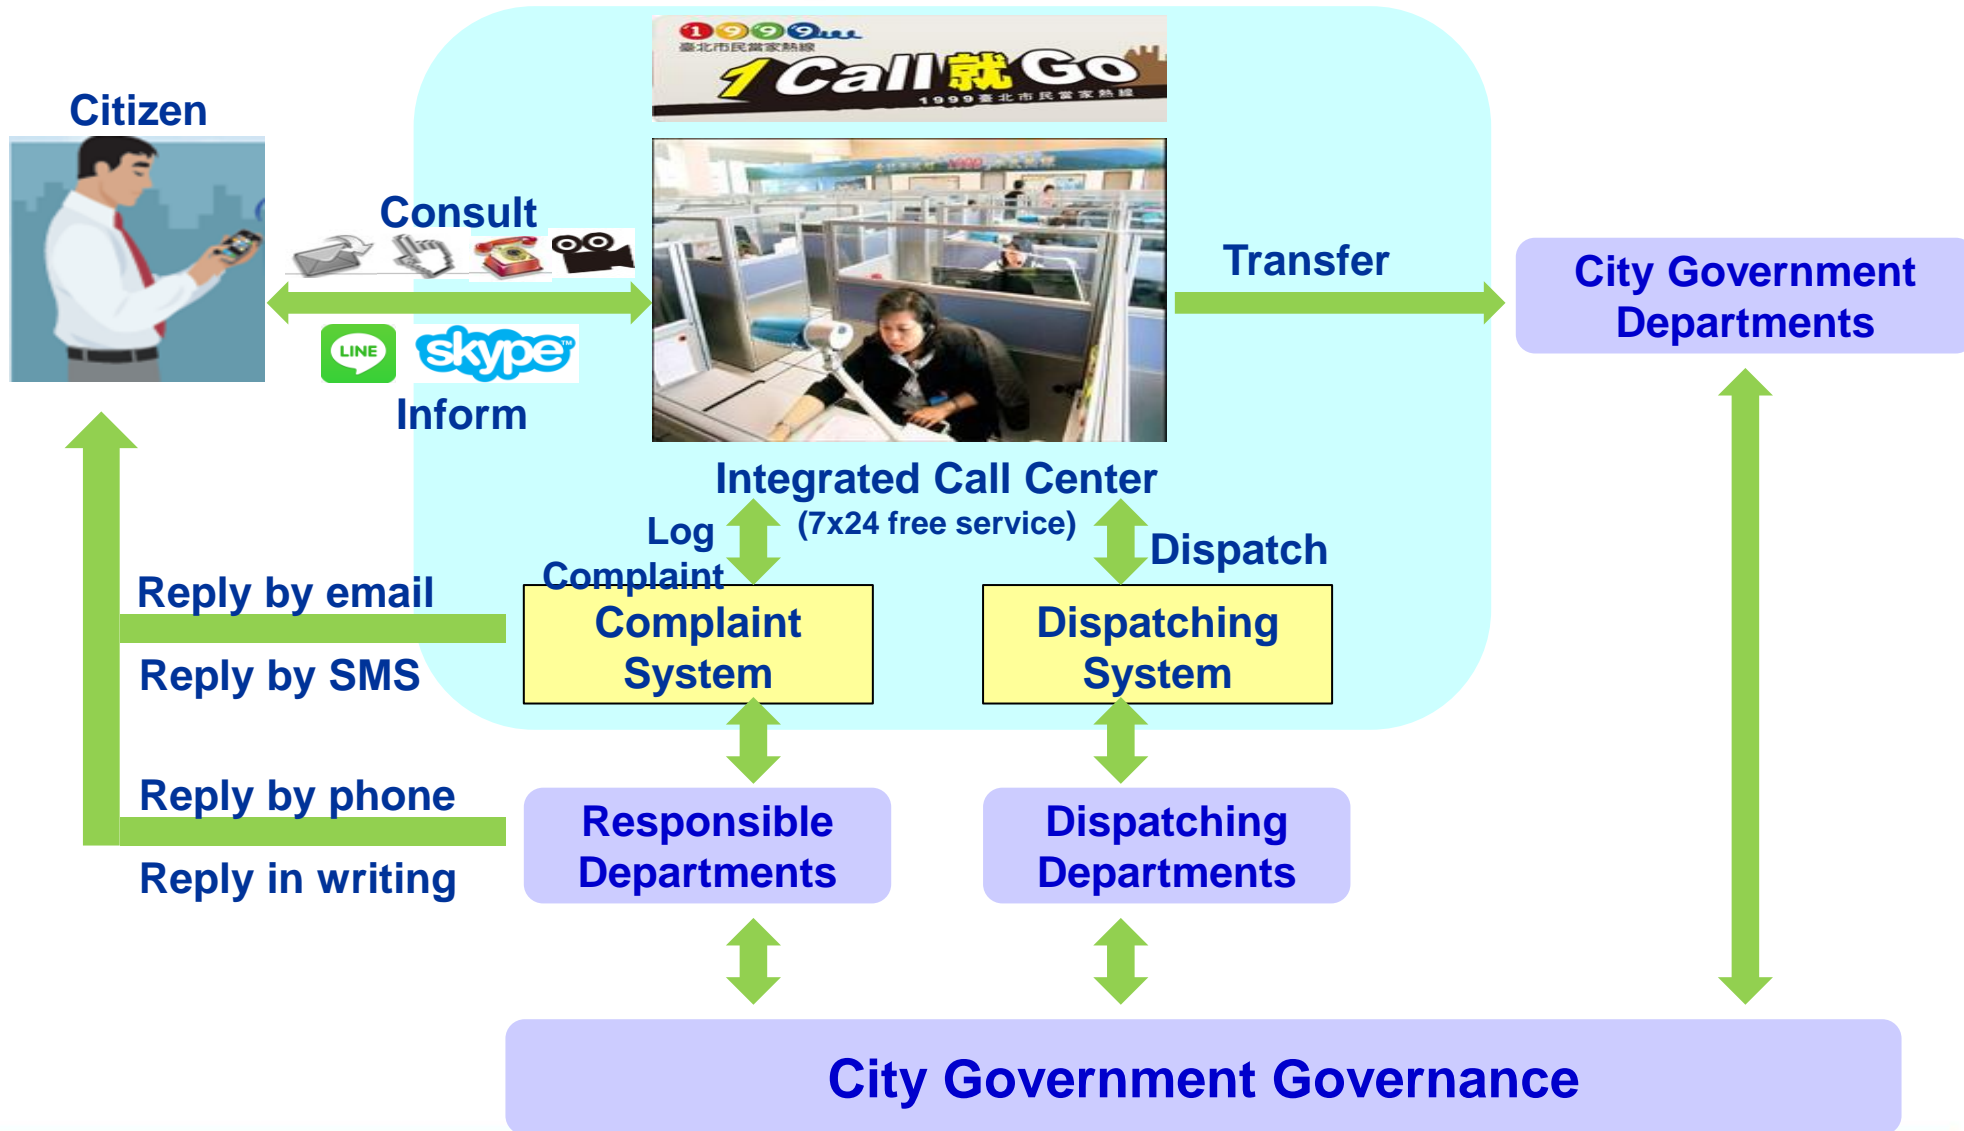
1999
臺北市民當家熱線
1Call就Go
1999臺北市民當家熱線

Citizen

Consult

LINE skype

Inform

Transfer

City Government Departments

Integrated Call Center (7x24 free service)

Log Complaint

Dispatch

Reply by email

Reply by SMS

Complaint System

Dispatching System

Reply by phone

Reply in writing

Responsible Departments

Dispatching Departments

City Government Governance